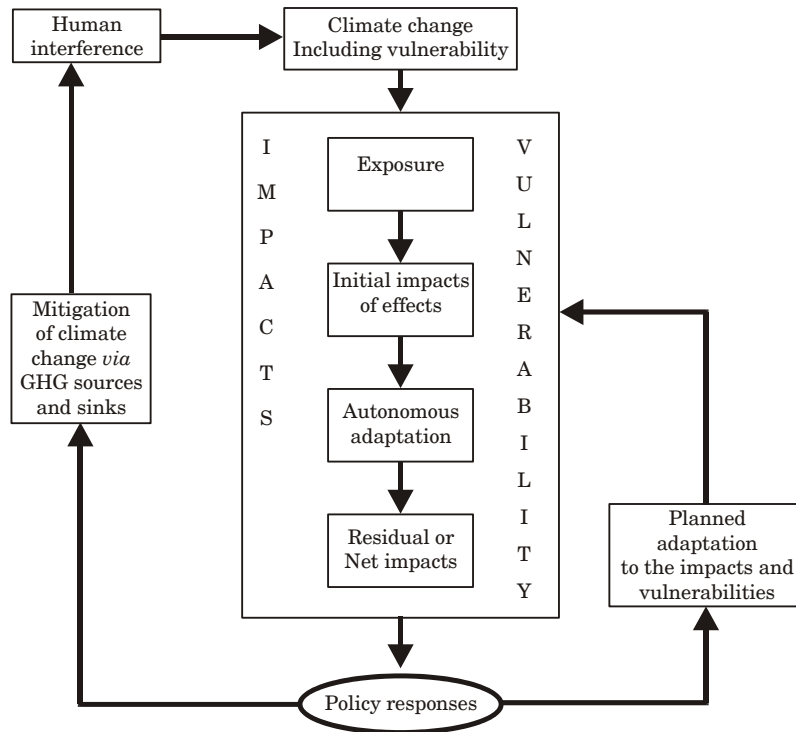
Human interference

Climate change Including vulnerability

I M P A C T S

Exposure

Initial impacts of effects

Autonomous adaptation

Residual or Net impacts

V U L N E R A B I L I T Y

Mitigation of climate change *via* GHG sources and sinks

Planned adaptation to the impacts and vulnerabilities

Policy responses